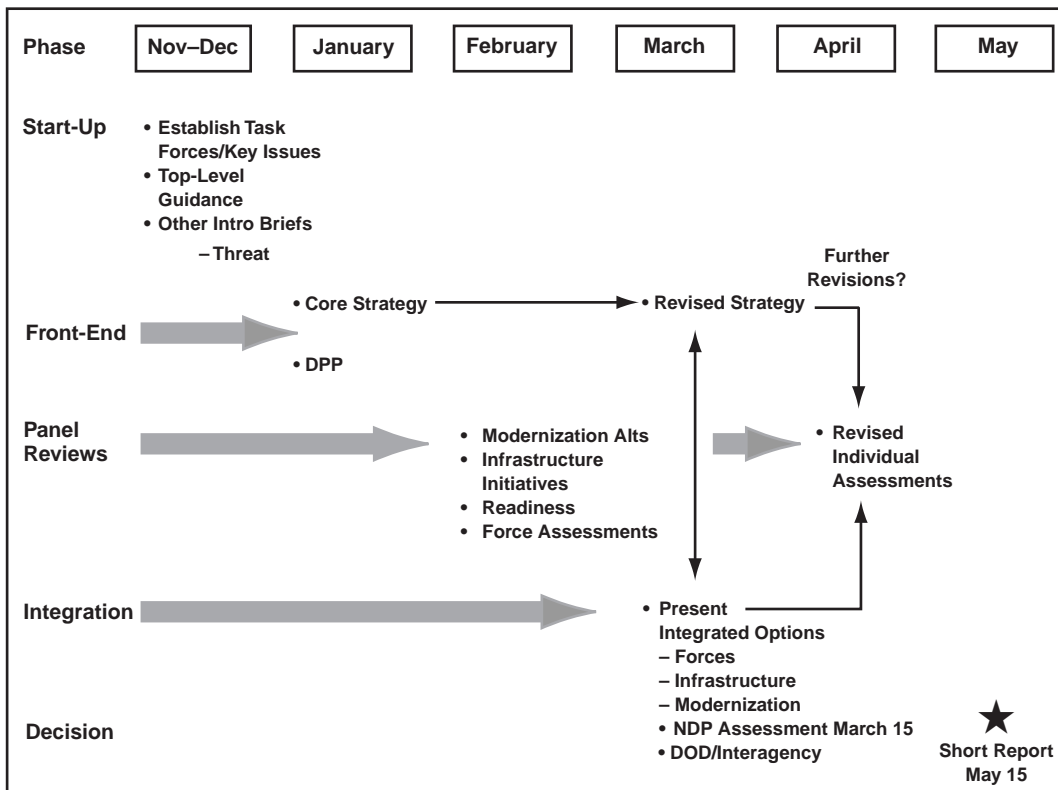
Phase

Nov–Dec

January

February

March

April

May

Start-Up

• Establish Task Forces/Key Issues
• Top-Level Guidance
• Other Intro Briefs
– Threat

Further Revisions?

• Core Strategy

• Revised Strategy

Front-End

• DPP

Panel Reviews

• Modernization Alts
• Infrastructure Initiatives
• Readiness
• Force Assessments

• Revised Individual Assessments

Integration

• Present Integrated Options
– Forces
– Infrastructure
– Modernization
• NDP Assessment March 15
• DOD/Interagency

Decision

Short Report May 15